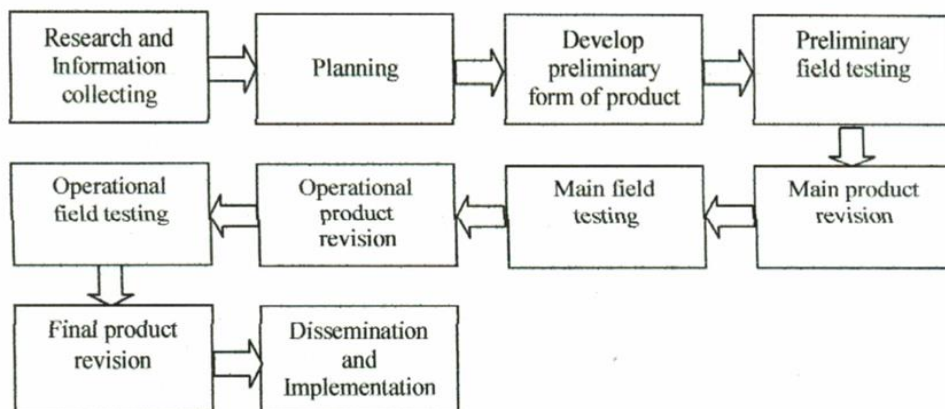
Research and Information collecting

Planning

Develop preliminary form of product

Preliminary field testing

Main product revision

Main field testing

Operational product revision

Operational field testing

Final product revision

Dissemination and Implementation